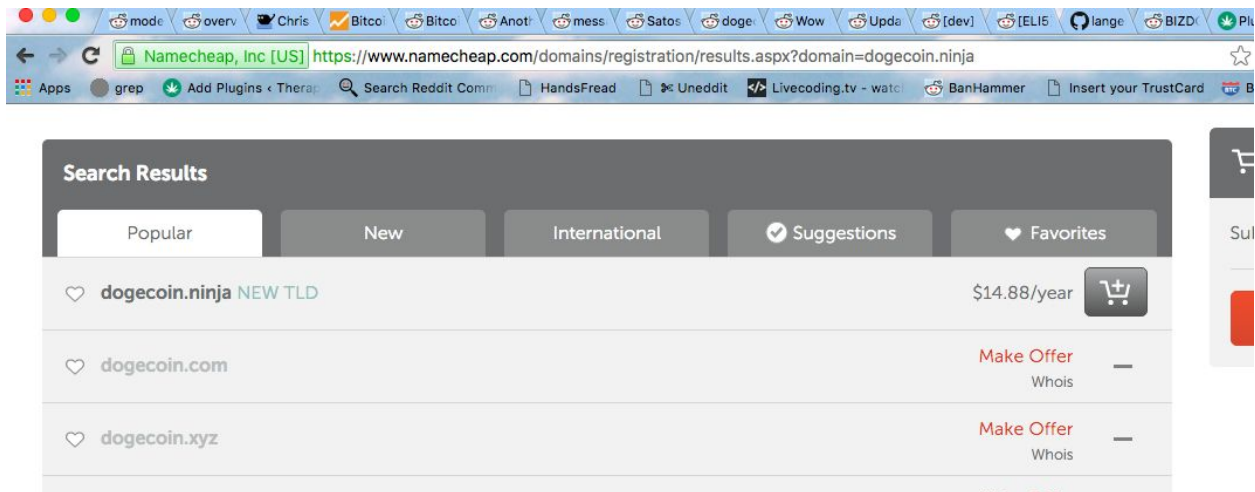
mode overv Chris Bitcoi Bitcoi Anoth mess Satos doge Wow Upda [dev] [ELI5 lange BIZD Plu

Namecheap, Inc [US] https://www.namecheap.com/domains/registration/results.aspx?domain=dogecoin.ninja

Apps grep Add Plugins ‹ Therap Search Reddit Comm HandsFread Uneddit Livecoding.tv - watc BanHammer Insert your TrustCard B

Search Results

Popular New International Suggestions Favorites

dogecoin.ninja NEW TLD $14.88/year

dogecoin.com Make Offer Whois

dogecoin.xyz Make Offer Whois

Sul